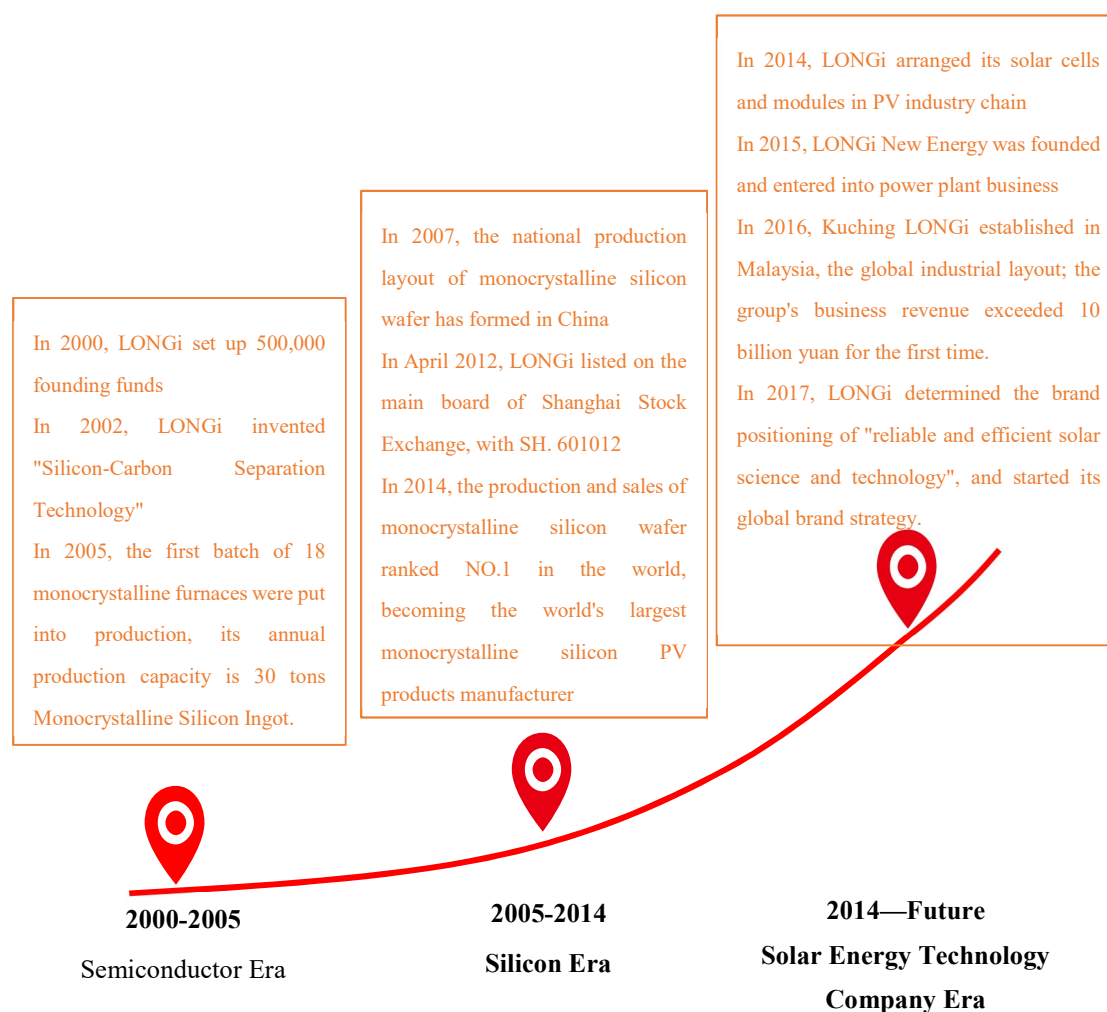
In 2000, LONGi set up 500,000 founding funds
In 2002, LONGi invented "Silicon-Carbon Separation Technology"
In 2005, the first batch of 18 monocrystalline furnaces were put into production, its annual production capacity is 30 tons Monocrystalline Silicon Ingot.

In 2007, the national production layout of monocrystalline silicon wafer has formed in China
In April 2012, LONGi listed on the main board of Shanghai Stock Exchange, with SH. 601012
In 2014, the production and sales of monocrystalline silicon wafer ranked NO.1 in the world, becoming the world's largest monocrystalline silicon PV products manufacturer

In 2014, LONGi arranged its solar cells and modules in PV industry chain
In 2015, LONGi New Energy was founded and entered into power plant business
In 2016, Kuching LONGi established in Malaysia, the global industrial layout; the group's business revenue exceeded 10 billion yuan for the first time.
In 2017, LONGi determined the brand positioning of "reliable and efficient solar science and technology", and started its global brand strategy.

2000-2005
Semiconductor Era

2005-2014
Silicon Era

2014—Future
Solar Energy Technology Company Era